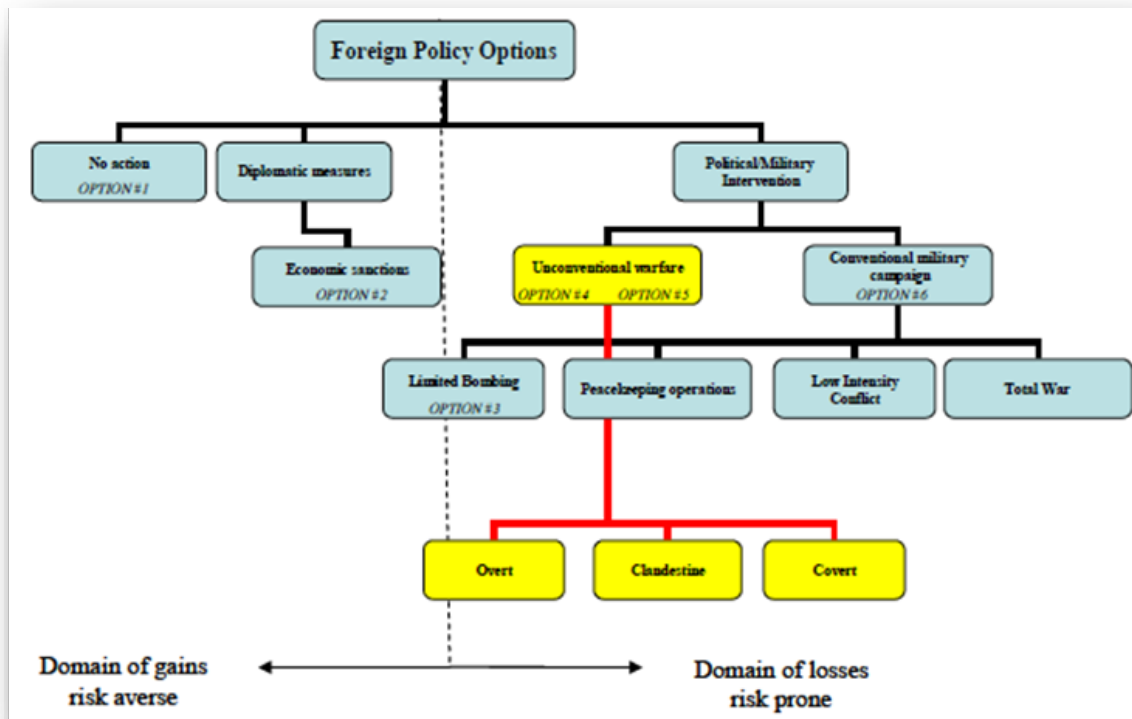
Foreign Policy Options

No action
OPTION #1

Diplomatic measures

Economic sanctions
OPTION #2

Political/Military Intervention

Unconventional warfare
OPTION #4 OPTION #5

Conventional military campaign
OPTION #6

Limited Bombing
OPTION #3

Peacekeeping operations

Low Intensity Conflict

Total War

Overt

Clandestine

Covert

Domain of gains
risk averse

Domain of losses
risk prone